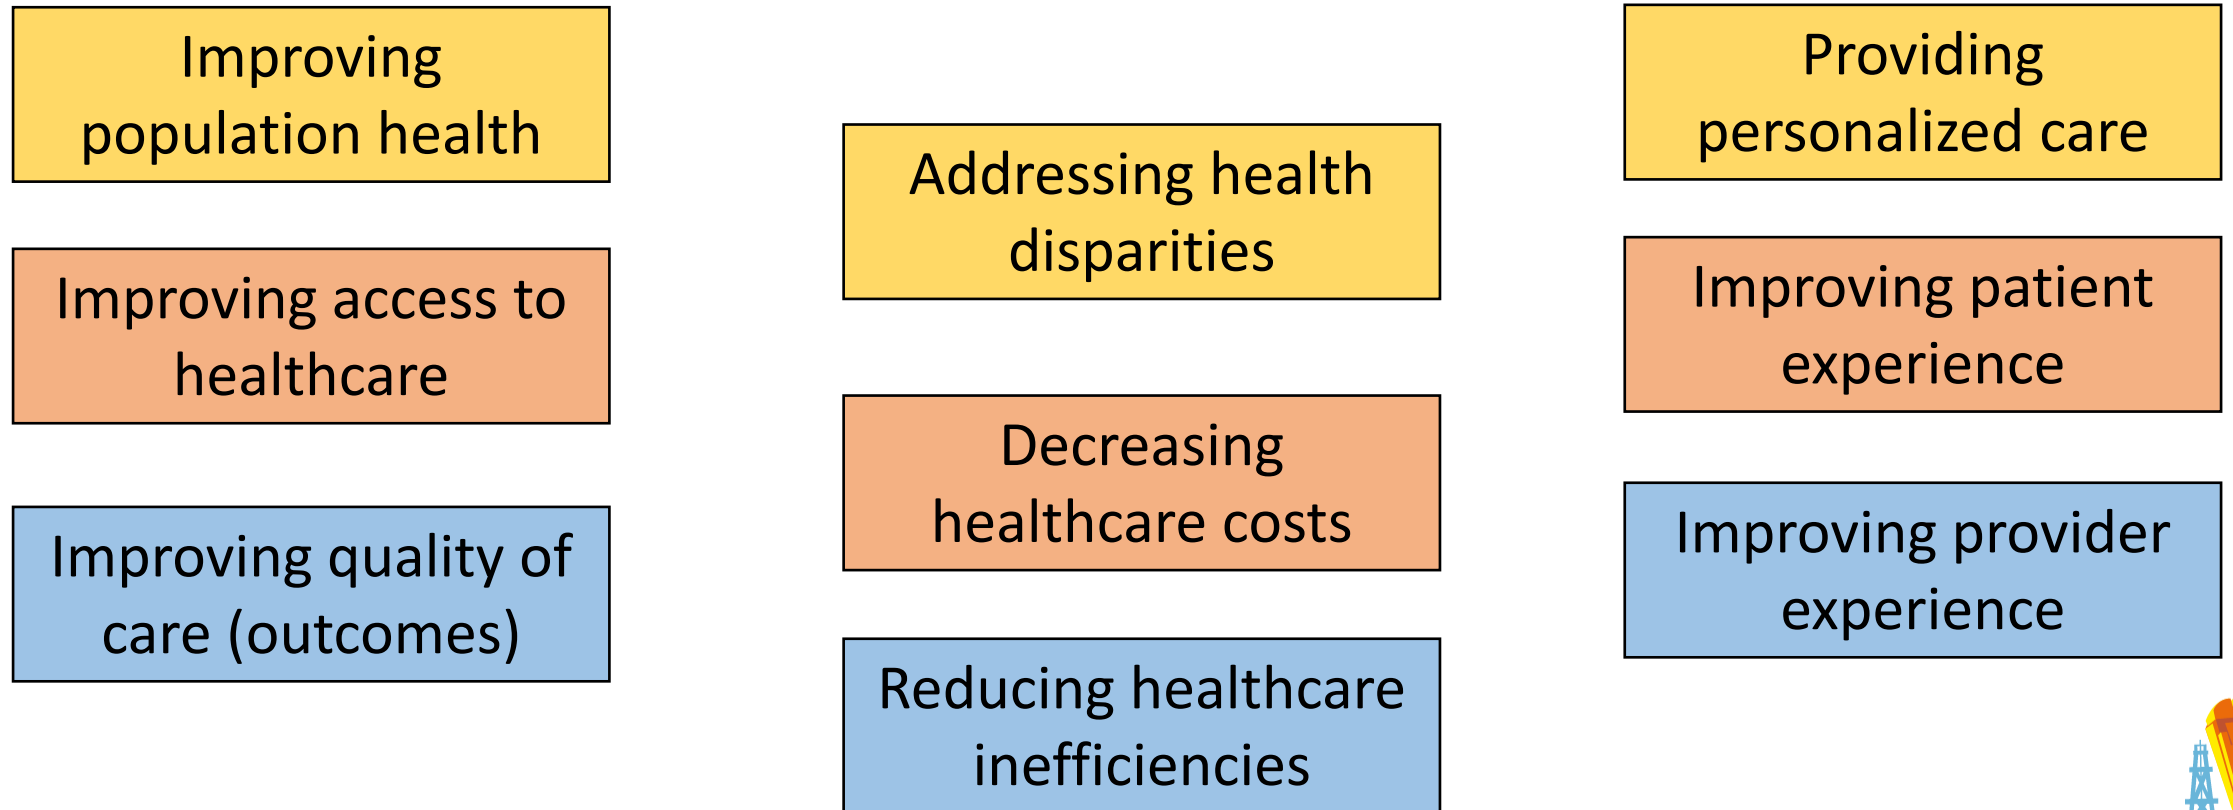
Improving population health

Improving access to healthcare

Improving quality of care (outcomes)

Addressing health disparities

Decreasing healthcare costs

Reducing healthcare inefficiencies

Providing personalized care

Improving patient experience

Improving provider experience